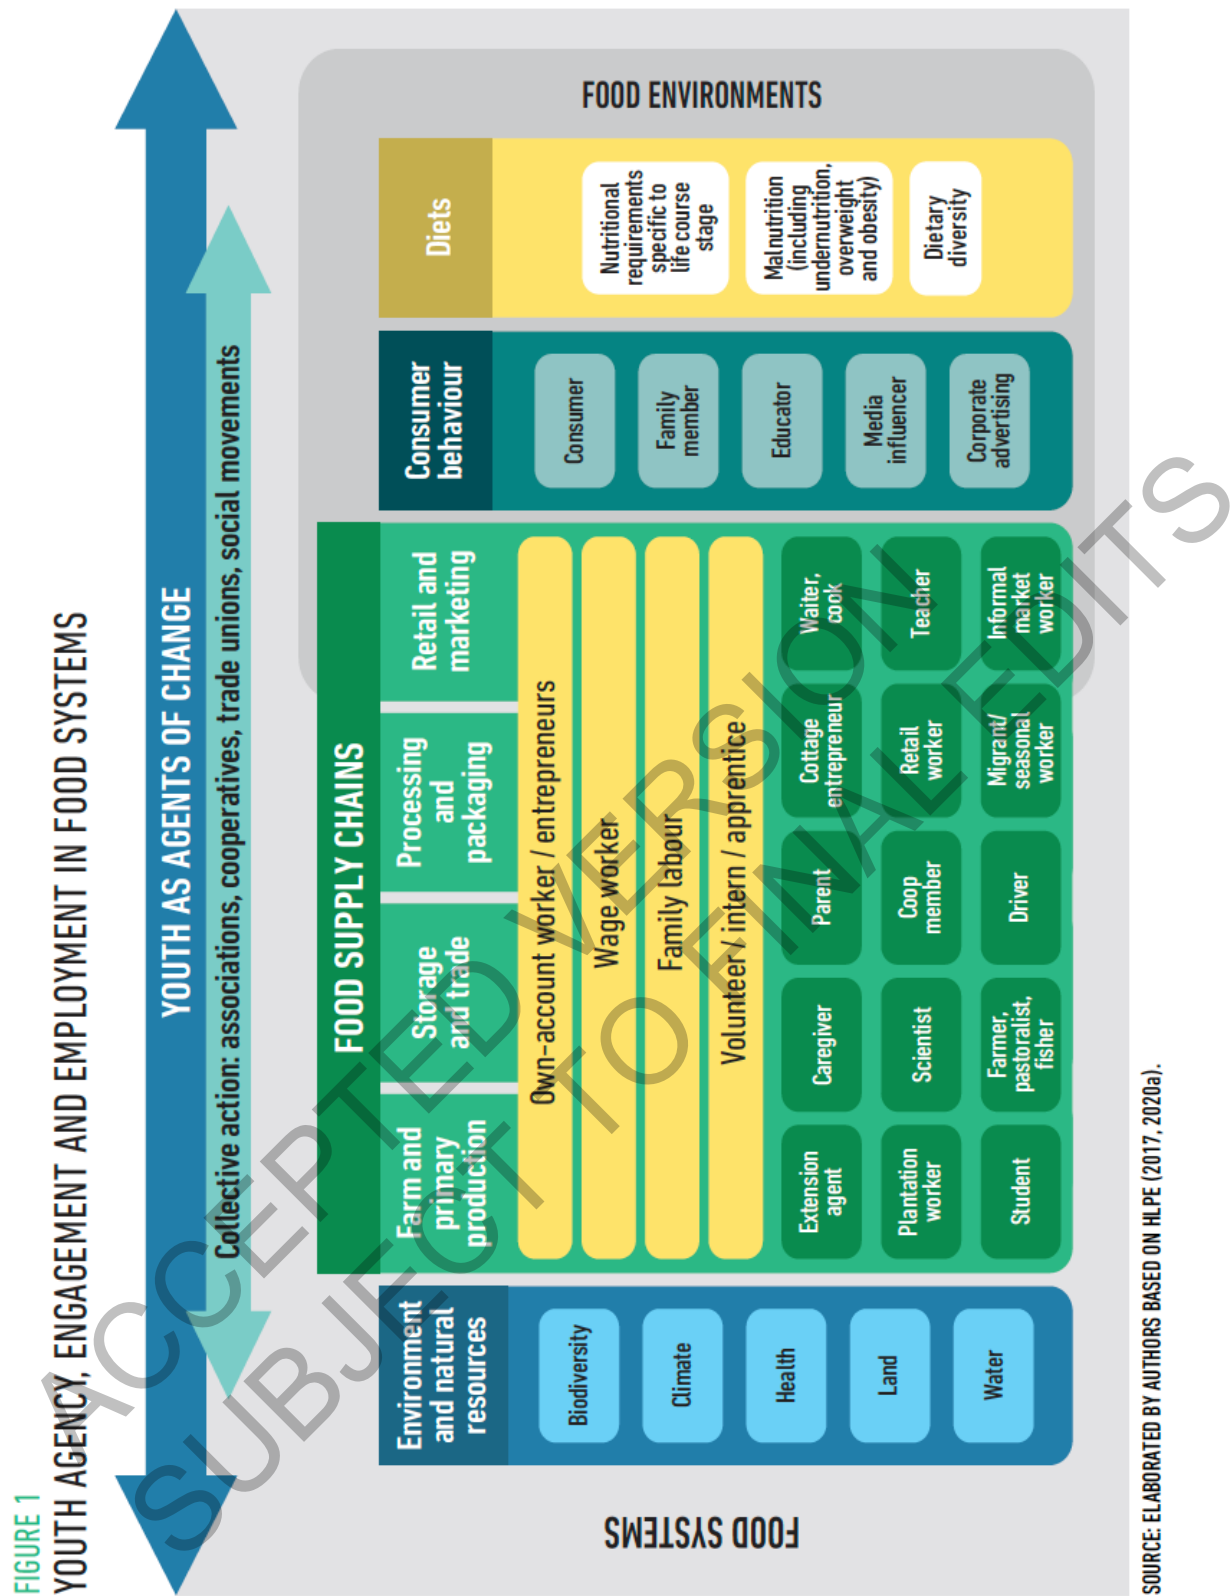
FIGURE 1
YOUTH AGENCY, ENGAGEMENT AND EMPLOYMENT IN FOOD SYSTEMS

YOUTH AS AGENTS OF CHANGE

Collective action: associations, cooperatives, trade unions, social movements

FOOD ENVIRONMENTS

Diets

Nutritional requirements specific to life course stage

Malnutrition (including undernutrition, overweight and obesity)

Dietary diversity

Consumer behaviour

Consumer

Family member

Educator

Media influencer

Corporate advertising

FOOD SUPPLY CHAINS

Farm and primary production

Storage and trade

Processing and packaging

Retail and marketing

Own-account worker / entrepreneurs

Wage worker

Family labour

Volunteer / intern / apprentice

Extension agent

Caregiver

Parent

Cottage entrepreneur

Waiter, cook

Plantation worker

Scientist

Coop member

Retail worker

Teacher

Student

Farmer, pastoralist, fisher

Driver

Migrant/ seasonal worker

Informal market worker

Environment and natural resources

Biodiversity

Climate

Health

Land

Water

FOOD SYSTEMS

SOURCE: ELABORATED BY AUTHORS BASED ON HLPE (2017, 2020a).

ACCEPTED VERSION SUBJECT TO FINAL EDITS